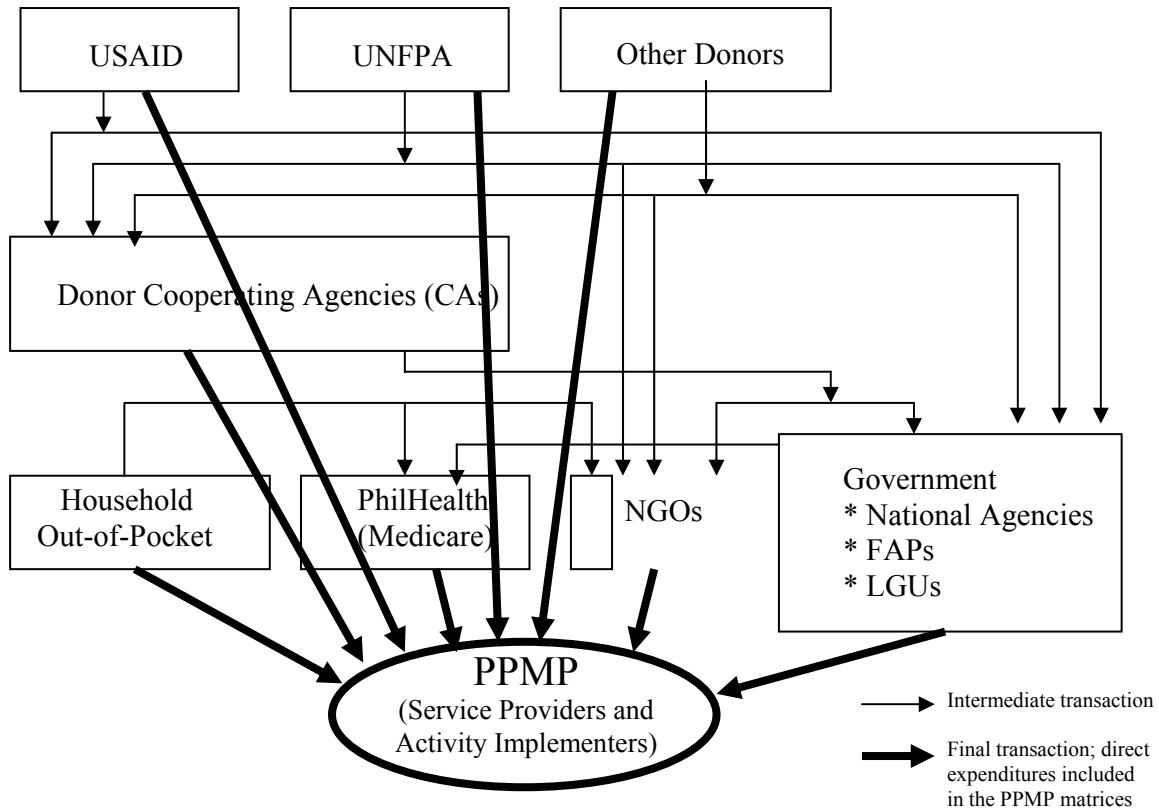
USAID

UNFPA

Other Donors

Donor Cooperating Agencies (CAs)

Household Out-of-Pocket

PhilHealth (Medicare)

NGOs

Government
* National Agencies
* FAPs
* LGUs

PPMP
(Service Providers and Activity Implementers)

Intermediate transaction

Final transaction; direct expenditures included in the PPMP matrices